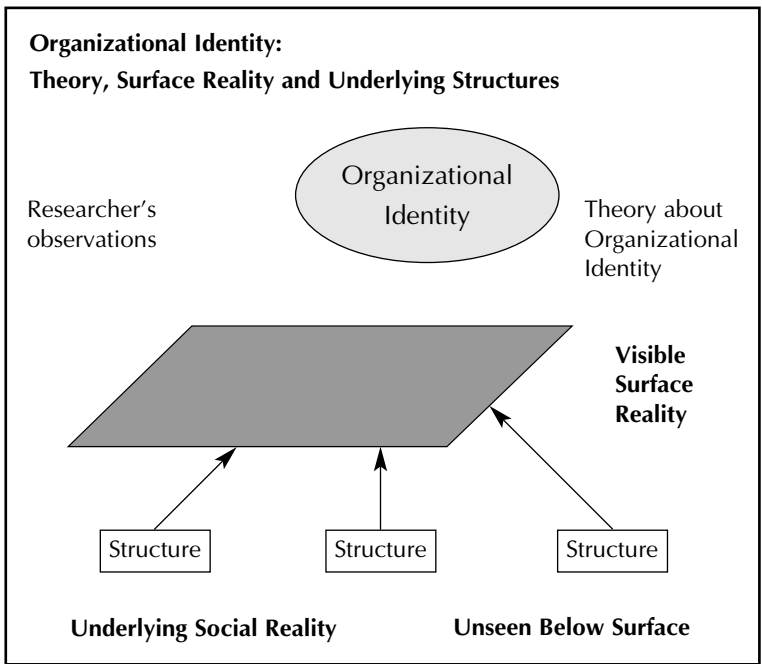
Organizational Identity:
Theory, Surface Reality and Underlying Structures

Organizational Identity

Researcher's observations

Theory about Organizational Identity

Visible Surface Reality

Structure

Structure

Structure

Underlying Social Reality

Unseen Below Surface